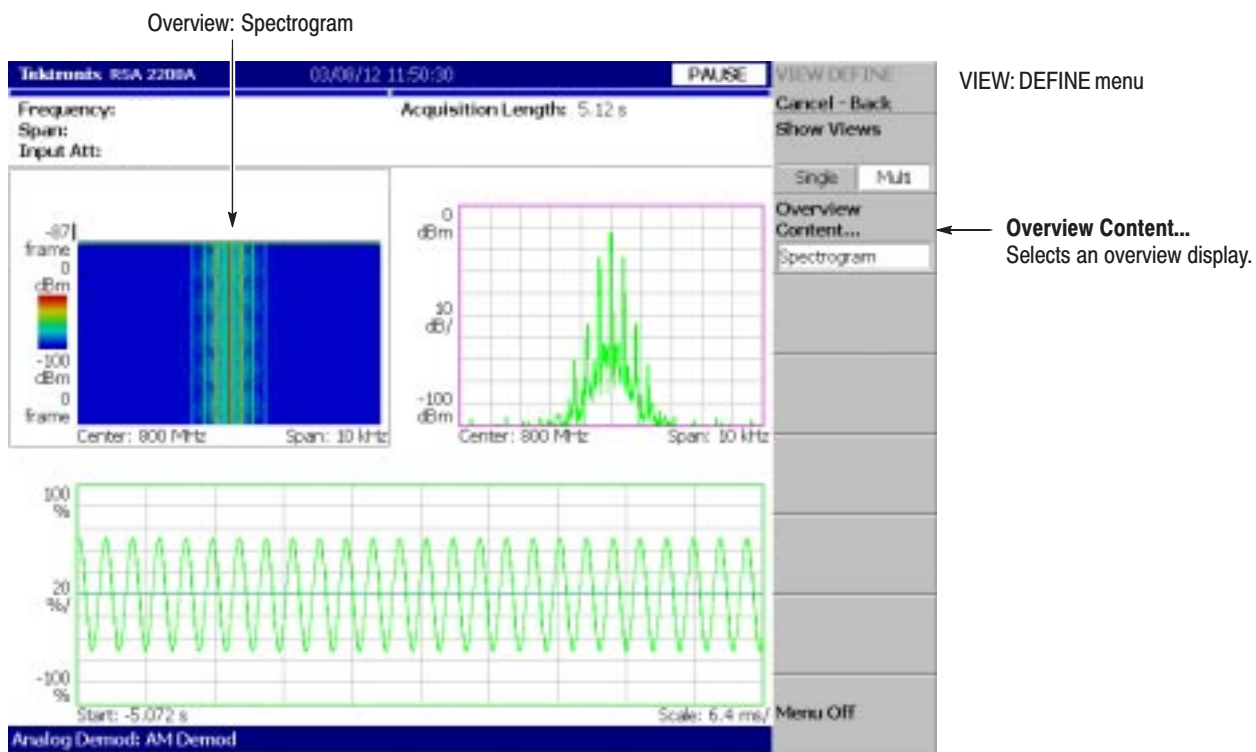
Overview: Spectrogram

Tektronix RSA 2208A 03/08/12 11:50:30 PAUSE

VIEW DEFINE

Cancel - Back

Show Views

Single Multi

Overview Content...

Spectrogram

Menu Off

VIEW: DEFINE menu

Overview Content...
Selects an overview display.

Frequency:
Span:
Input Att:

Acquisition Length: 5.12 s

-87 frame
0 dBm
-100 dBm
0 frame
Center: 800 MHz Span: 10 kHz

0 dBm
10 dB/
-100 dBm
Center: 800 MHz Span: 10 kHz

100 %
20 %/
-100 %
Start: -5.072 s Scale: 6.4 ms/

Analog Demod: AM Demod